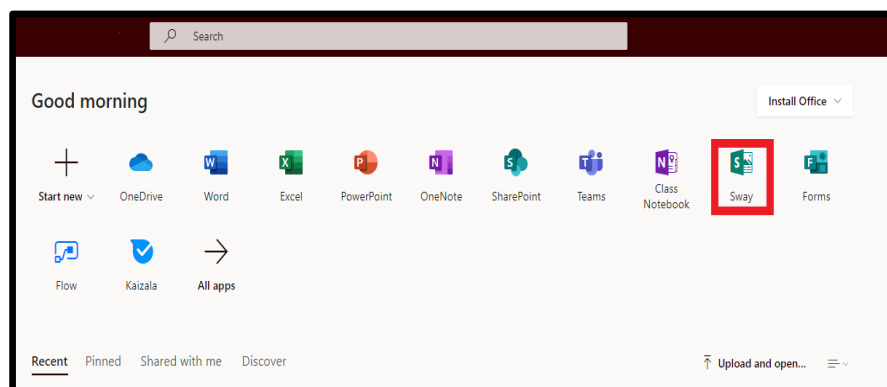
Search

Good morning

Install Office

Start new
OneDrive
Word
Excel
PowerPoint
OneNote
SharePoint
Teams
Class Notebook
Sway
Forms

Flow
Kaizala
All apps

Recent
Pinned
Shared with me
Discover

Upload and open...